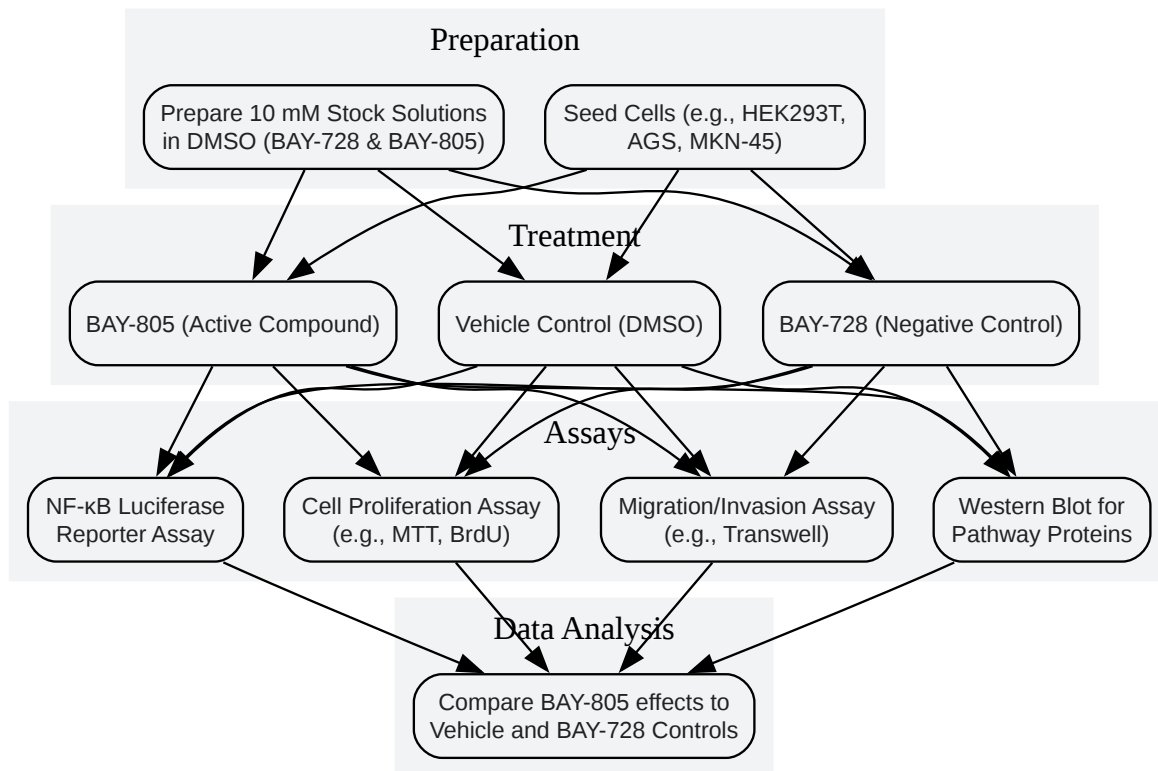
Preparation

Prepare 10 mM Stock Solutions in DMSO (BAY-728 & BAY-805)

Seed Cells (e.g., HEK293T, AGS, MKN-45)

Treatment

BAY-805 (Active Compound)

Vehicle Control (DMSO)

BAY-728 (Negative Control)

Assays

NF-κB Luciferase Reporter Assay

Cell Proliferation Assay (e.g., MTT, BrdU)

Migration/Invasion Assay (e.g., Transwell)

Western Blot for Pathway Proteins

Data Analysis

Compare BAY-805 effects to Vehicle and BAY-728 Controls